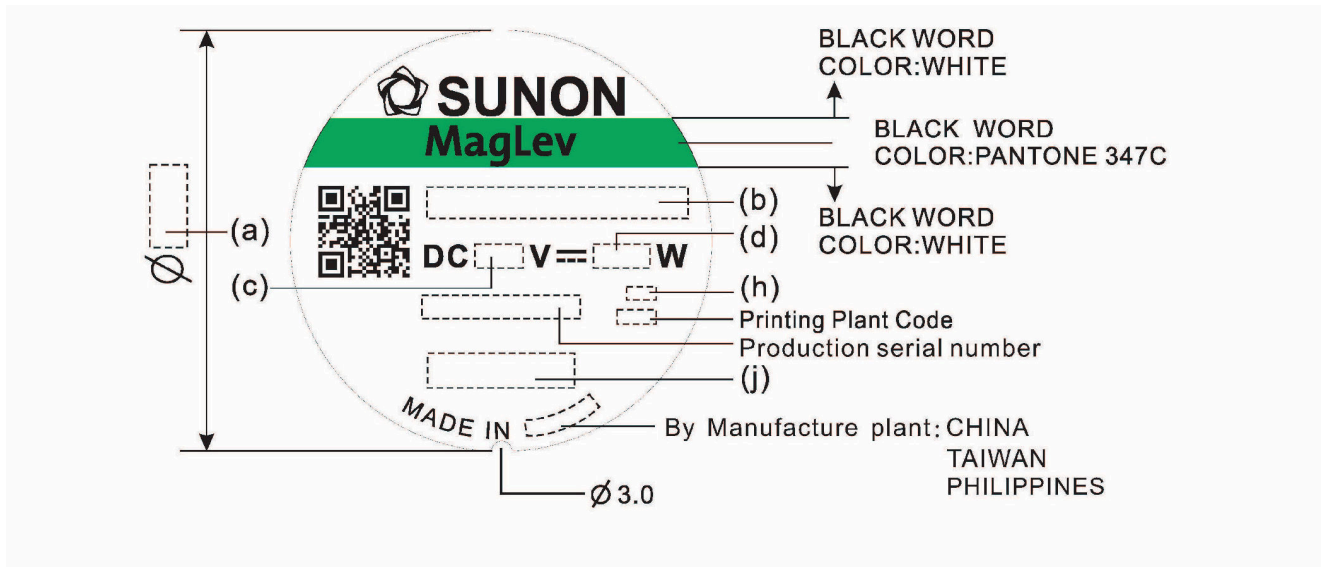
SUNON
MagLev

BLACK WORD
COLOR:WHITE

BLACK WORD
COLOR:PANTONE 347C

BLACK WORD
COLOR:WHITE

(a)

$\varnothing$

(b)

(d)

DC V ⎓ W

(c)

(h)

Printing Plant Code

Production serial number

(j)

MADE IN

By Manufacture plant: CHINA
TAIWAN
PHILIPPINES

$\varnothing$3.0